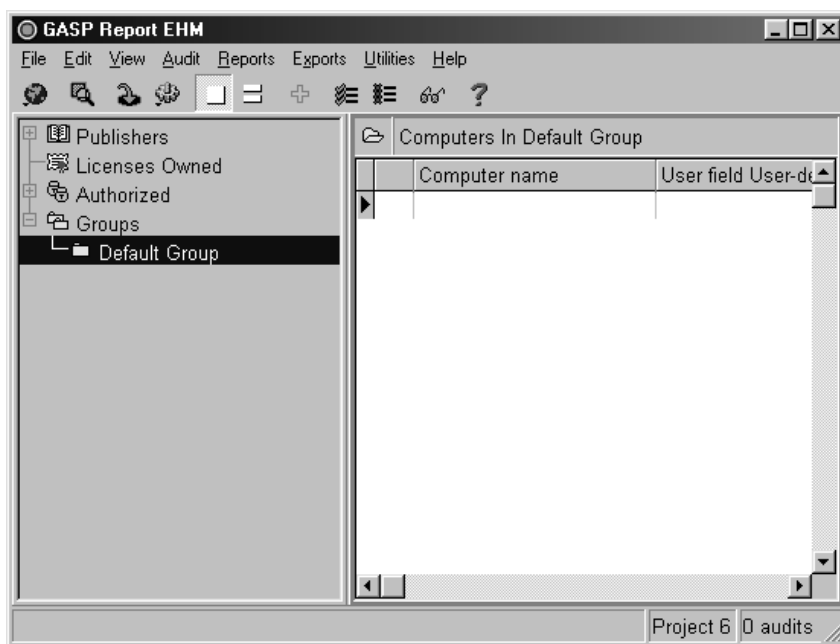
GASP Report EHM

File Edit View Audit Reports Exports Utilities Help

Publishers
Licenses Owned
Authorized
Groups
Default Group

Computers In Default Group

| | Computer name | User field User-de |
|---|---|---|
| | | |

Project 6 | 0 audits